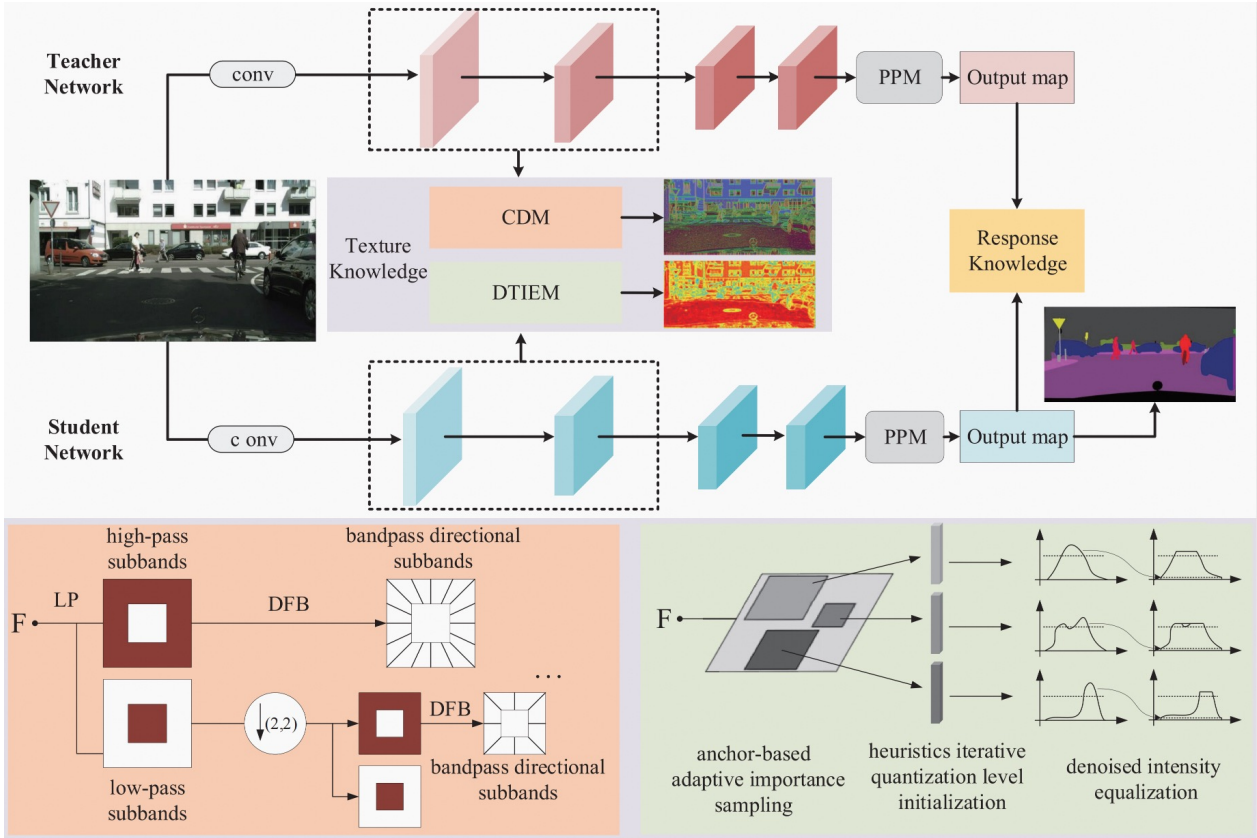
Teacher Network

conv

PPM

Output map

Texture Knowledge

CDM

DTIEM

Response Knowledge

Student Network

c onv

PPM

Output map

high-pass subbands

bandpass directional subbands

F

LP

DFB

. . .

(2,2)

DFB

low-pass subbands

bandpass directional subbands

F

anchor-based adaptive importance sampling

heuristics iterative quantization level initialization

denoised intensity equalization